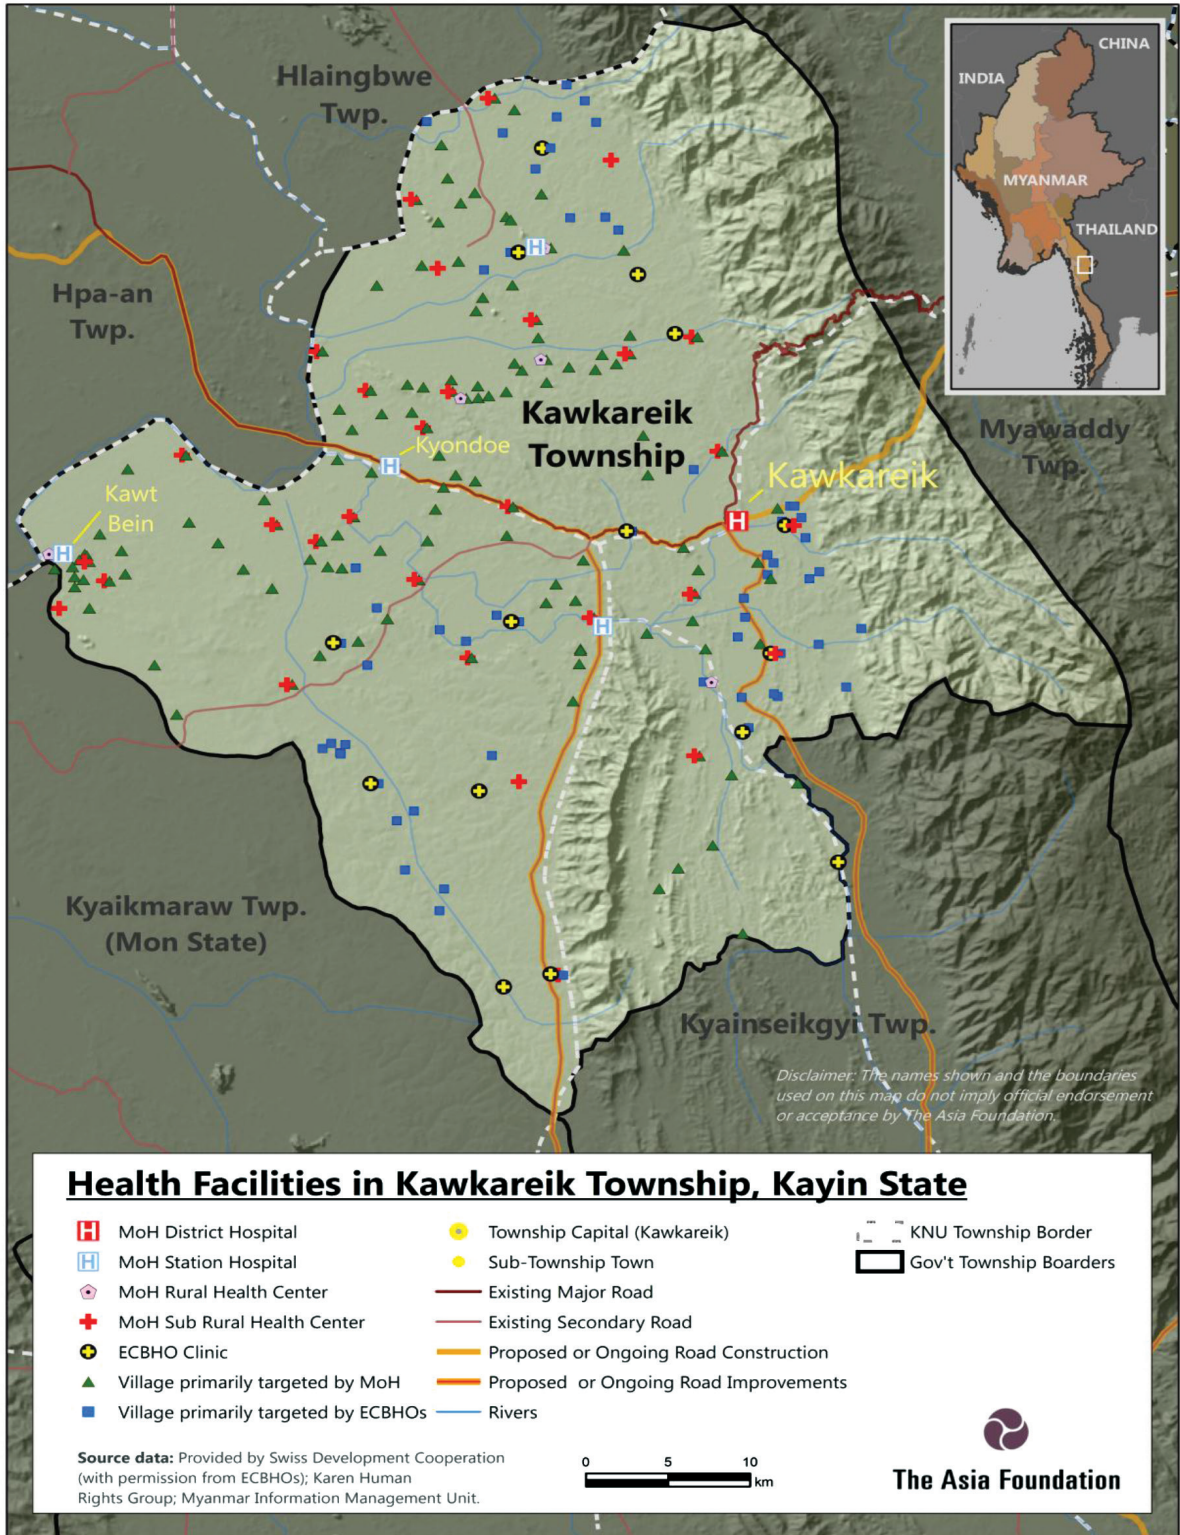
Hlaingbwe Twp.

Hpa-an Twp.

CHINA

INDIA

MYANMAR

THAILAND

Myawaddy Twp.

Kyondoe

Kawkareik Township

Kawkareik

Kawt Bein

Kyaikmaraw Twp. (Mon State)

Kyainseikgyi Twp.

Disclaimer: The names shown and the boundaries used on this map do not imply official endorsement or acceptance by The Asia Foundation.

Health Facilities in Kawkareik Township, Kayin State

MoH District Hospital
MoH Station Hospital
MoH Rural Health Center
MoH Sub Rural Health Center
ECBHO Clinic
Village primarily targeted by MoH
Village primarily targeted by ECBHOs

Township Capital (Kawkareik)
Sub-Township Town
Existing Major Road
Existing Secondary Road
Proposed or Ongoing Road Construction
Proposed or Ongoing Road Improvements
Rivers

KNU Township Border
Gov't Township Boarders

Source data: Provided by Swiss Development Cooperation (with permission from ECBHOs); Karen Human Rights Group; Myanmar Information Management Unit.

0 5 10 km

The Asia Foundation